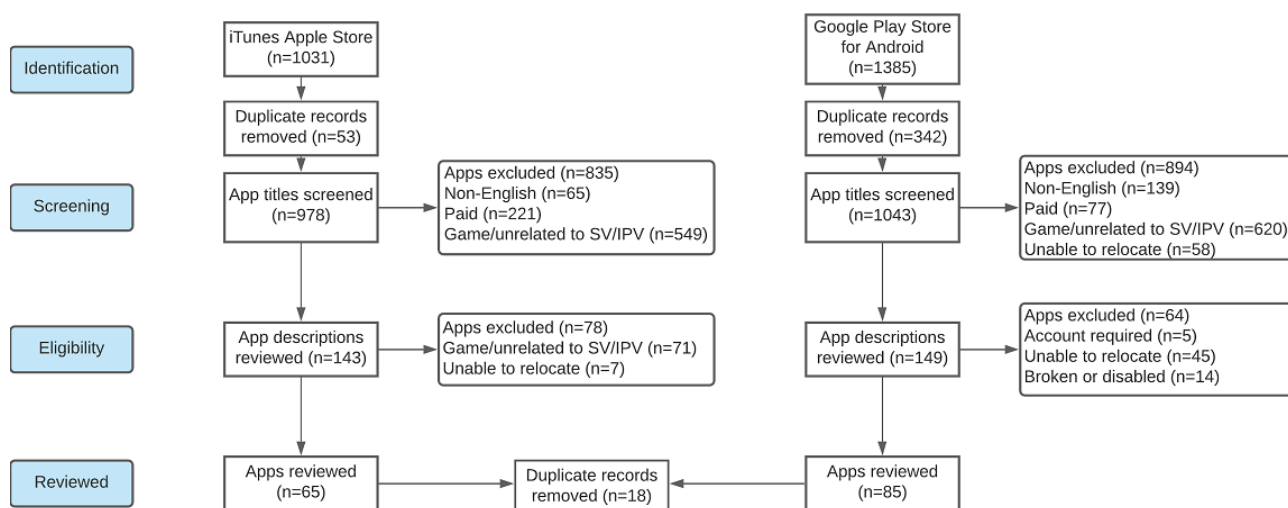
Identification

iTunes Apple Store (n=1031)

Google Play Store for Android (n=1385)

Duplicate records removed (n=53)

Duplicate records removed (n=342)

Screening

App titles screened (n=978)

Apps excluded (n=835)
Non-English (n=65)
Paid (n=221)
Game/unrelated to SV/IPV (n=549)

App titles screened (n=1043)

Apps excluded (n=894)
Non-English (n=139)
Paid (n=77)
Game/unrelated to SV/IPV (n=620)
Unable to relocate (n=58)

Eligibility

App descriptions reviewed (n=143)

Apps excluded (n=78)
Game/unrelated to SV/IPV (n=71)
Unable to relocate (n=7)

App descriptions reviewed (n=149)

Apps excluded (n=64)
Account required (n=5)
Unable to relocate (n=45)
Broken or disabled (n=14)

Reviewed

Apps reviewed (n=65)

Duplicate records removed (n=18)

Apps reviewed (n=85)